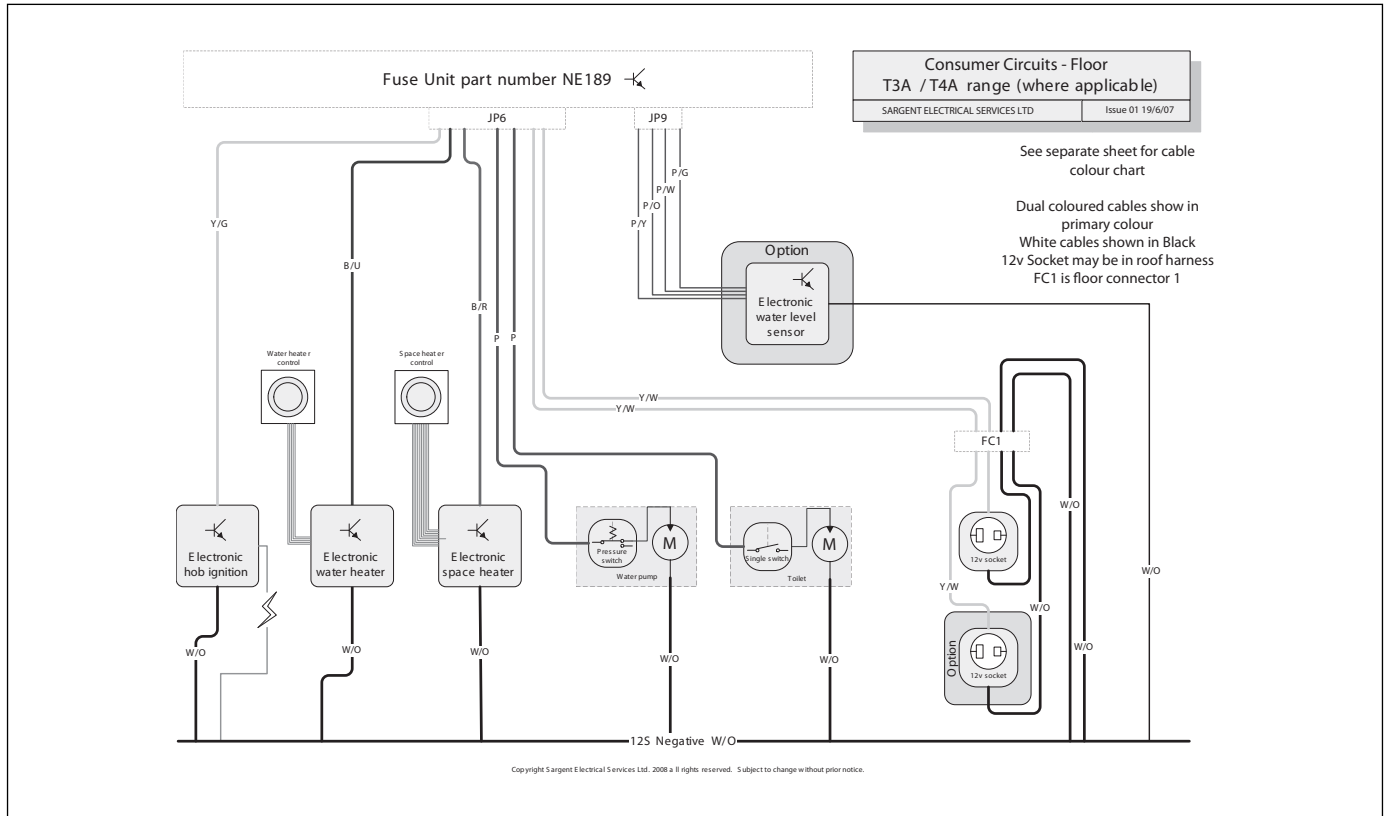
Fuse Unit part number NE189

Consumer Circuits - Floor
T3A / T4A range (where applicable)

SARGENT ELECTRICAL SERVICES LTD

Issue 01 19/6/07

JP6

JP9

See separate sheet for cable colour chart

Dual coloured cables show in primary colour
White cables shown in Black
12v Socket may be in roof harness
FC1 is floor connector 1

Y/G

B/U

B/R

P

P

P/Y

P/O

P/W

P/G

Option

Electronic water level sensor

Water heater control

Space heater control

Y/W

Y/W

FC1

Electronic hob ignition

Electronic water heater

Electronic space heater

Pressure switch

M

Water pump

Single switch

M

Toilet

12v socket

Y/W

Option

12v socket

W/O

W/O

W/O

W/O

W/O

W/O

W/O

W/O

W/O

W/O

12S Negative W/O

Copyright Sargent Electrical Services Ltd. 2008 all rights reserved. Subject to change without prior notice.